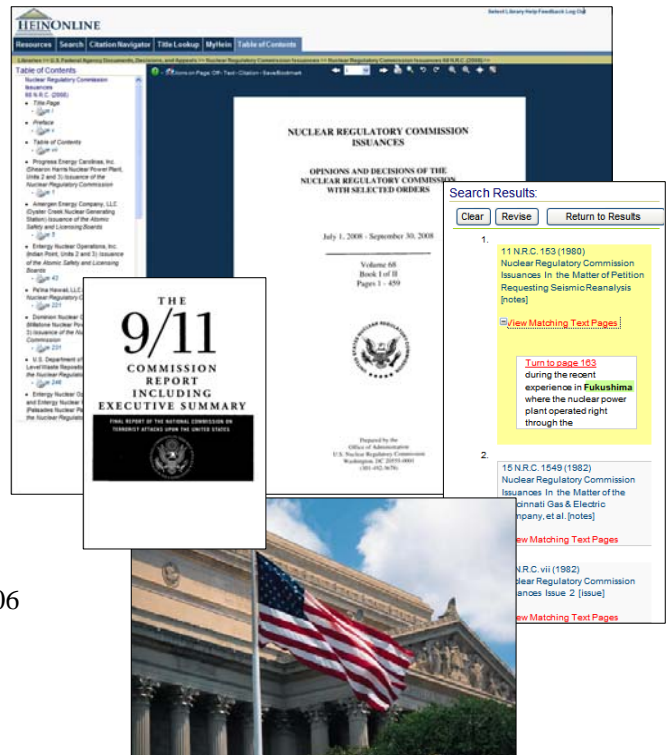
HEINONLINE

Select Library Help Feedback Log Out

Resources | Search | Citation Navigator | Title Lookup | MyHein | Table of Contents

Libraries >> U.S. Federal Agency Documents, Decisions, and Appeals >> Nuclear Regulatory Commission >> Nuclear Regulatory Commission Issuances 68 N.R.C. (2008) >>

Table of Contents

Nuclear Regulatory Commission Issuances
68 N.R.C. (2008)

Title Page
Preface
Table of Contents
Progress Energy Carolinas, Inc. (Shearon Harris Nuclear Power Plant, Units 2 and 3) Issuance of the Nuclear Regulatory Commission
Amergen Energy Company, LLC (Oyster Creek Nuclear Generating Station) Issuance of the Atomic Safety and Licensing Boards
Entergy Nuclear Operations, Inc. (Indian Point, Units 2 and 3) Issuance of the Atomic Safety and Licensing Boards
Pa 43
Paina Hawaii, LLC Nuclear Regulatory C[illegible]
Pa 221
Dominion Nuclear C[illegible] (Millstone Nuclear Pow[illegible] 3) Issuance of the Nu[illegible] Commission
Pa 231
U.S. Department of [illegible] Level Waste Reposito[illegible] the Nuclear Regulat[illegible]
Pa 246
Entergy Nuclear O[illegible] and Entergy Nuclear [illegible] (Palisades Nuclear Pla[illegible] the Nuclear Regulato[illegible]

Zoom on Page: Off · Text · Citation · Save/Bookmark

NUCLEAR REGULATORY COMMISSION ISSUANCES

OPINIONS AND DECISIONS OF THE NUCLEAR REGULATORY COMMISSION WITH SELECTED ORDERS

July 1, 2008 - September 30, 2008

Volume 68
Book I of II
Pages 1 - 459

Prepared by the
Office of Administration
U.S. Nuclear Regulatory Commission
Washington, DC 20555-0001
(301-492-3678)

THE
9/11
COMMISSION
REPORT
INCLUDING
EXECUTIVE SUMMARY

FINAL REPORT OF THE NATIONAL COMMISSION ON TERRORIST ATTACKS UPON THE UNITED STATES

Search Results:

Clear | Revise | Return to Results

1.
11 N.R.C. 153 (1980)
Nuclear Regulatory Commission Issuances In the Matter of Petition Requesting Seismic Reanalysis [notes]

View Matching Text Pages

Turn to page 163
during the recent experience in Fukushima where the nuclear power plant operated right through the

2.
15 N.R.C. 1549 (1982)
Nuclear Regulatory Commission Issuances In the Matter of the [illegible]cinnati Gas & Electric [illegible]pany, et al. [notes]

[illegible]ew Matching Text Pages

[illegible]N.R.C. vii (1982)
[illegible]clear Regulatory Commission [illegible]ances Issue 2 [issue]

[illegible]ew Matching Text Pages

06